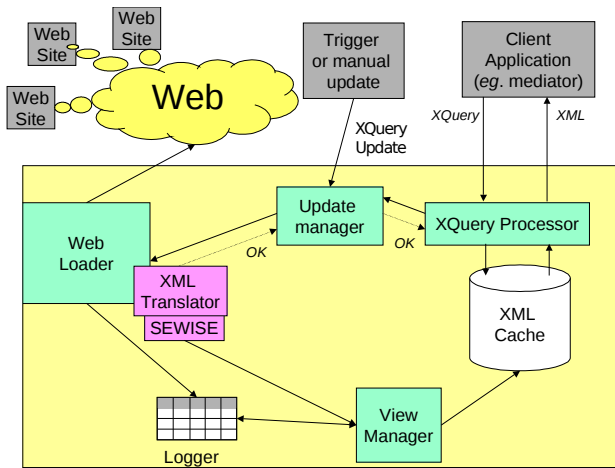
Web Site
Web Site
Web Site
Web
Trigger or manual update
Client Application (eg. mediator)
XQuery
XML
XQuery Update
Web Loader
Update manager
OK
OK
XQuery Processor
XML Translator
SEWISE
XML Cache
View Manager
Logger